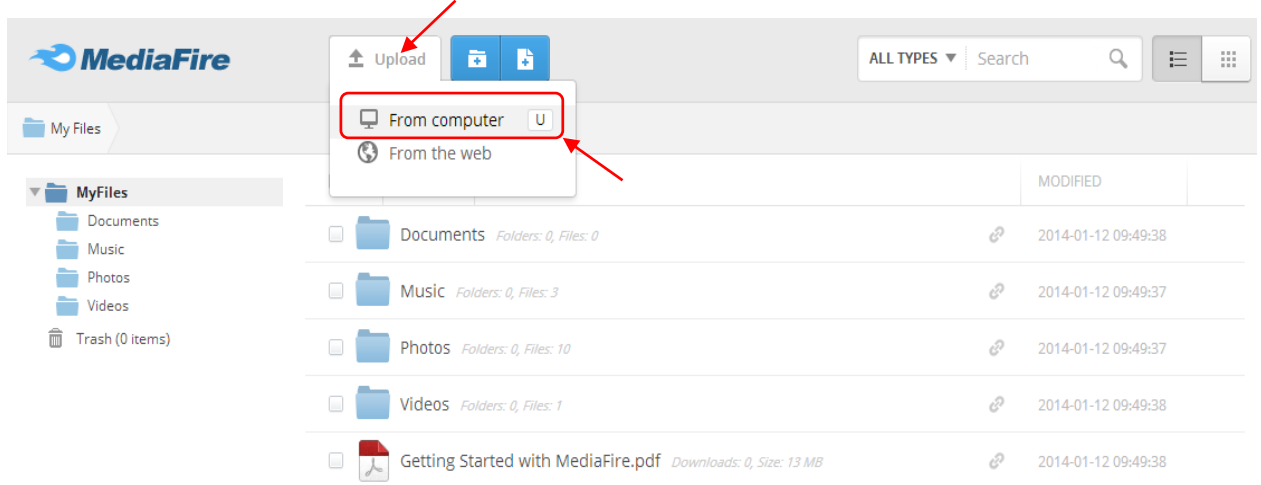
MediaFire

Upload

From computer U
From the web

ALL TYPES Search

My Files

MyFiles
Documents
Music
Photos
Videos
Trash (0 items)

MODIFIED

Documents Folders: 0, Files: 0 2014-01-12 09:49:38
Music Folders: 0, Files: 3 2014-01-12 09:49:37
Photos Folders: 0, Files: 10 2014-01-12 09:49:37
Videos Folders: 0, Files: 1 2014-01-12 09:49:38
Getting Started with MediaFire.pdf Downloads: 0, Size: 13 MB 2014-01-12 09:49:38